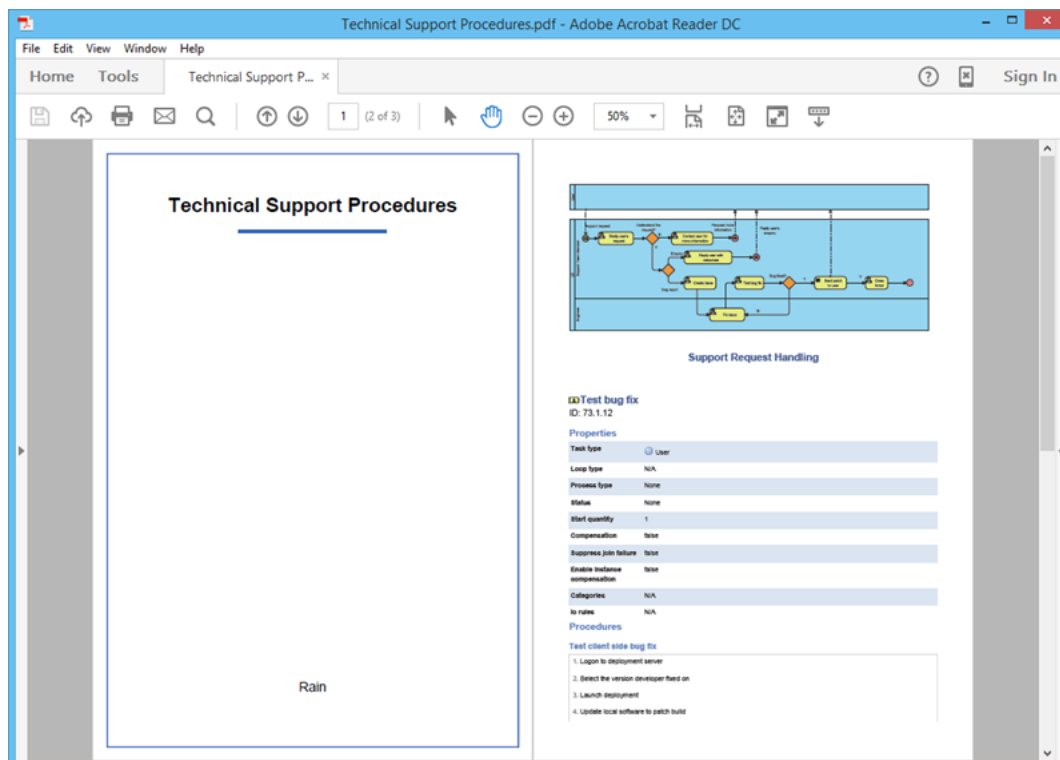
Technical Support Procedures.pdf - Adobe Acrobat Reader DC

File Edit View Window Help

Home Tools Technical Support P... ×

Sign In

1 (2 of 3) 50%

Technical Support Procedures

Rain

Support Request Handling

Test bug fix
ID: 73.1.12

Properties

| | |
|---|---|
| Task type | User |
| Loop type | N/A |
| Process type | None |
| Status | None |
| Start quantity | 1 |
| Compensation | false |
| Suppress join failure | false |
| Enable instance compensation | false |
| Categories | N/A |
| Io rules | N/A |

Procedures

Test client side bug fix

1. Logon to deployment server
2. Select the version developer fixed on
3. Launch deployment
4. Update local software to patch build